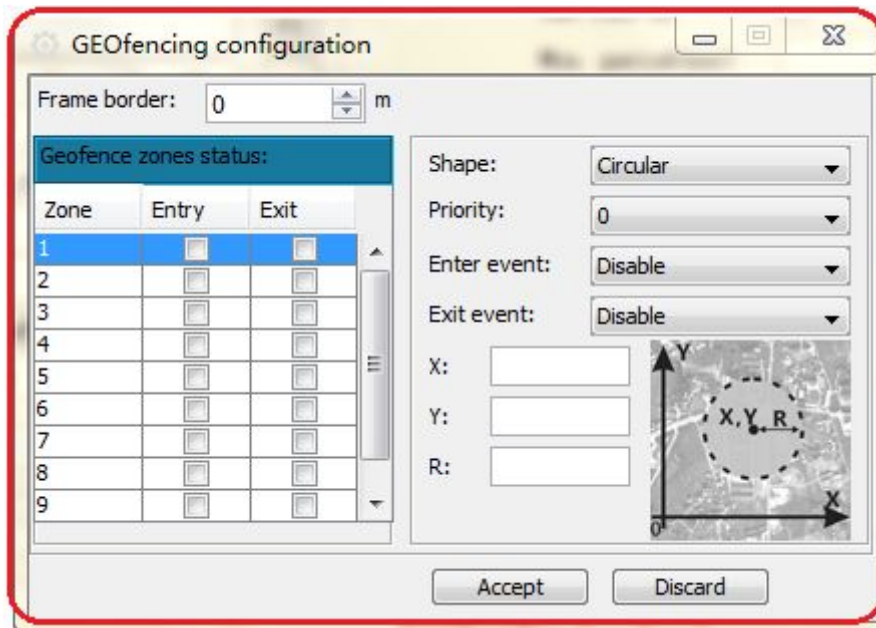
GEOfencing configuration

Frame border: 0 m

Geofence zones status:

| Zone | Entry | Exit |
|---|---|---|
| 1 | | |
| 2 | | |
| 3 | | |
| 4 | | |
| 5 | | |
| 6 | | |
| 7 | | |
| 8 | | |
| 9 | | |

Shape: Circular

Priority: 0

Enter event: Disable

Exit event: Disable

X:

Y:

R:

Y

X, Y R

X

0

Accept Discard